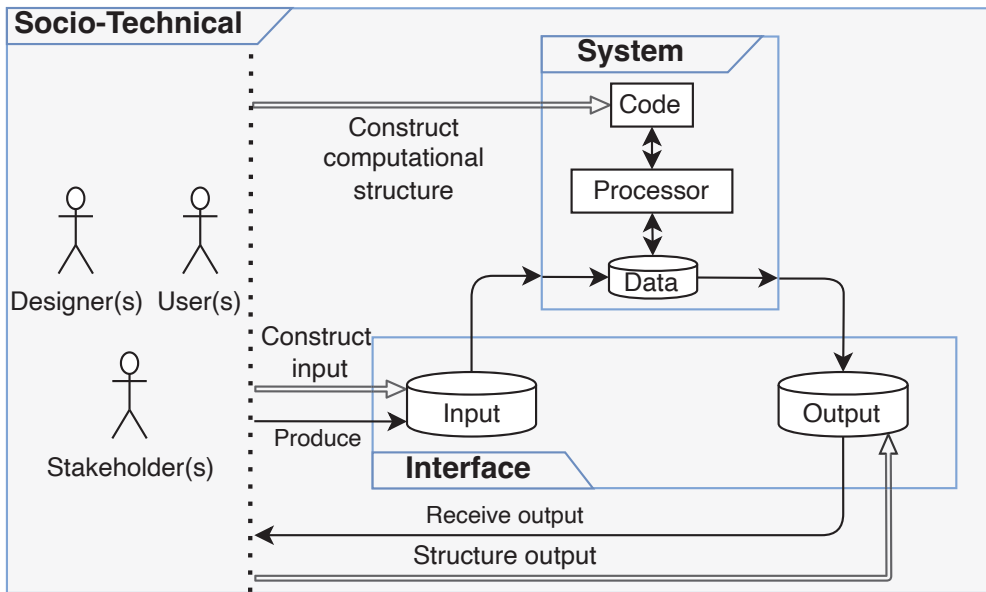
Socio-Technical

System

Code

Construct computational structure

Processor

Data

Designer(s) User(s)

Construct input

Input

Output

Produce

Stakeholder(s)

Interface

Receive output

Structure output